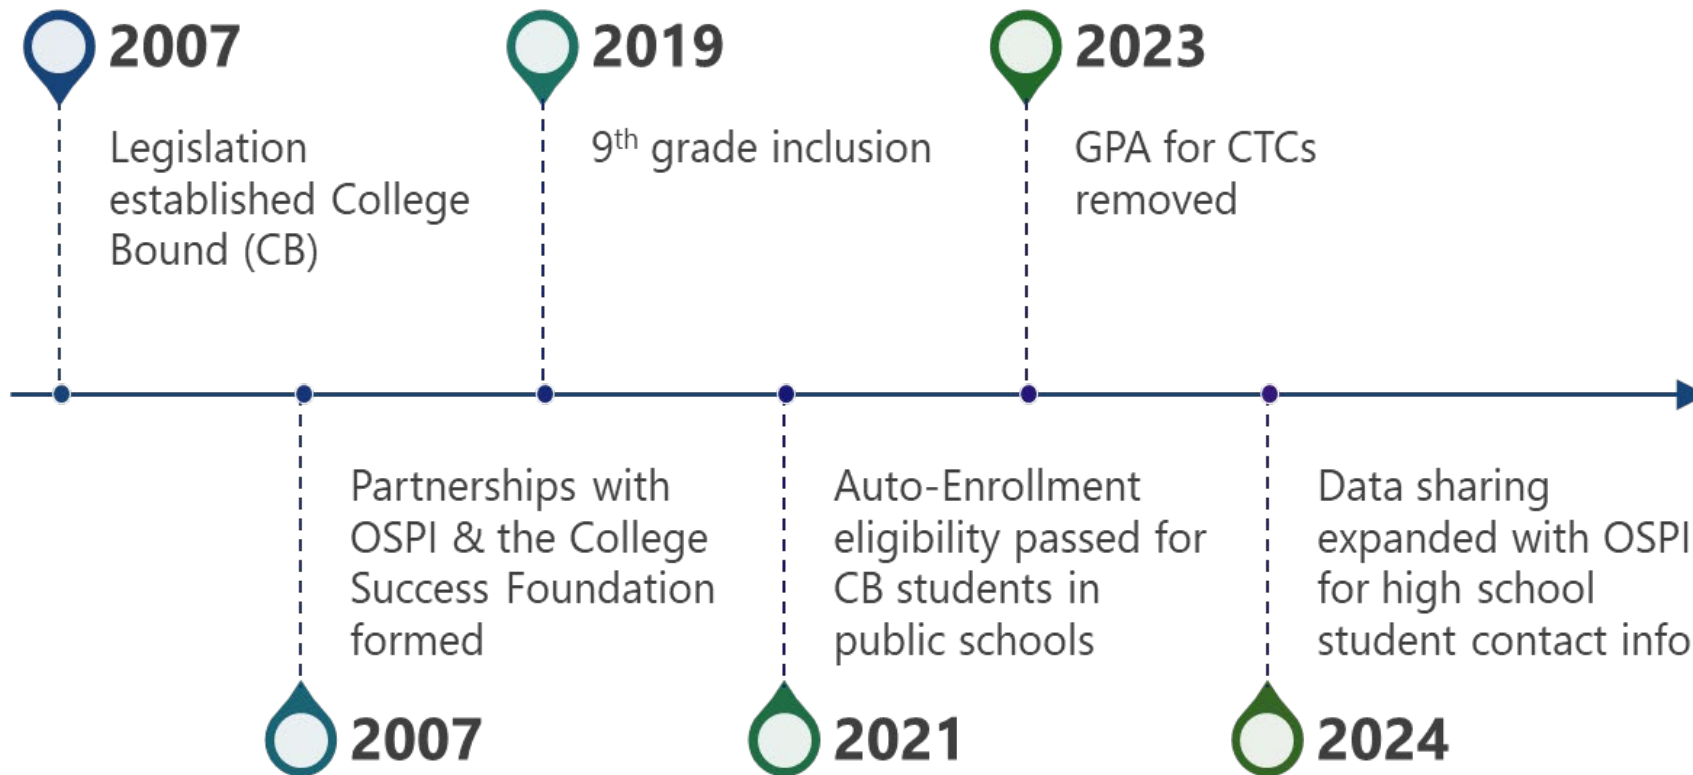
2007

Legislation established College Bound (CB)

2019

$9^{th}$ grade inclusion

2023

GPA for CTCs removed

Partnerships with OSPI & the College Success Foundation formed

2007

Auto-Enrollment eligibility passed for CB students in public schools

2021

Data sharing expanded with OSPI for high school student contact info

2024